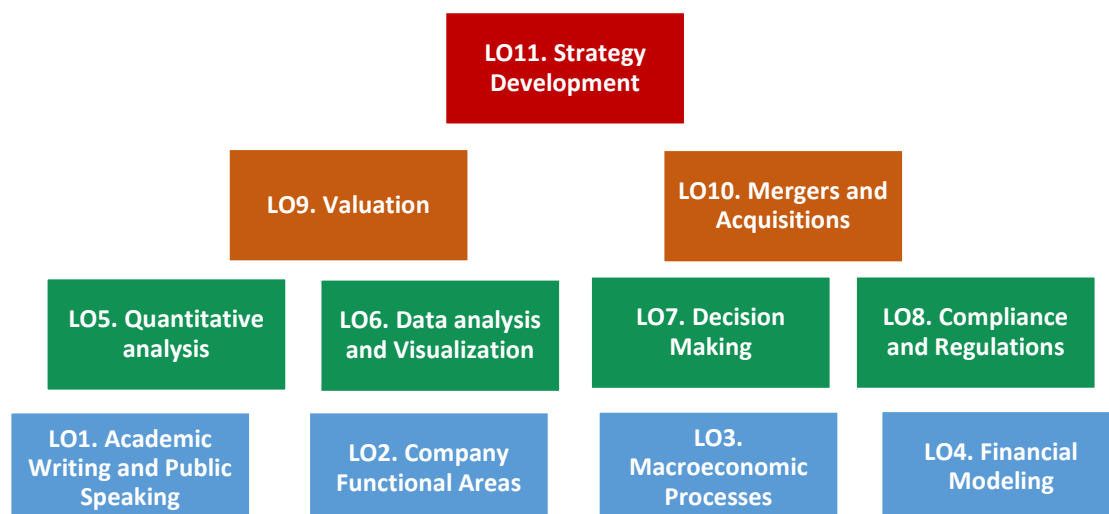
LO11. Strategy Development

LO9. Valuation

LO10. Mergers and Acquisitions

LO5. Quantitative analysis

LO6. Data analysis and Visualization

LO7. Decision Making

LO8. Compliance and Regulations

LO1. Academic Writing and Public Speaking

LO2. Company Functional Areas

LO3. Macroeconomic Processes

LO4. Financial Modeling